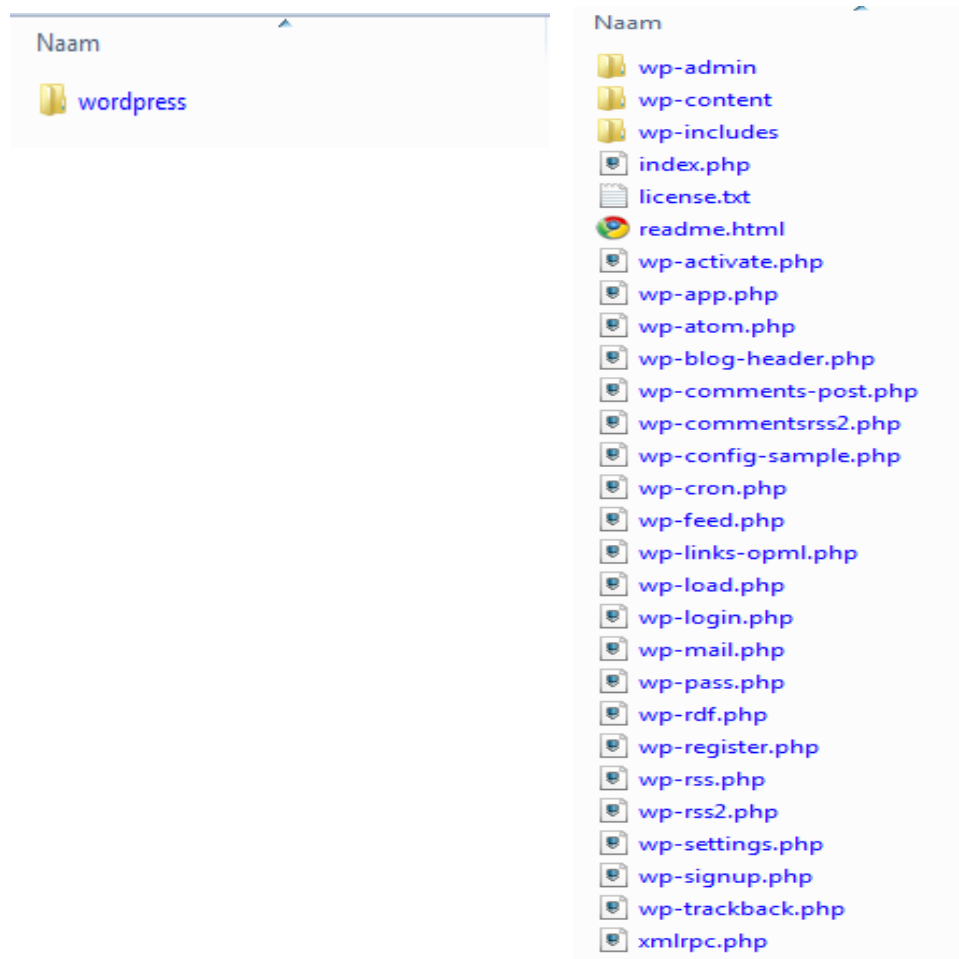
Naam

wordpress

Naam

wp-admin
wp-content
wp-includes
index.php
license.txt
readme.html
wp-activate.php
wp-app.php
wp-atom.php
wp-blog-header.php
wp-comments-post.php
wp-commentsrss2.php
wp-config-sample.php
wp-cron.php
wp-feed.php
wp-links-opml.php
wp-load.php
wp-login.php
wp-mail.php
wp-pass.php
wp-rdf.php
wp-register.php
wp-rss.php
wp-rss2.php
wp-settings.php
wp-signup.php
wp-trackback.php
xmlrpc.php